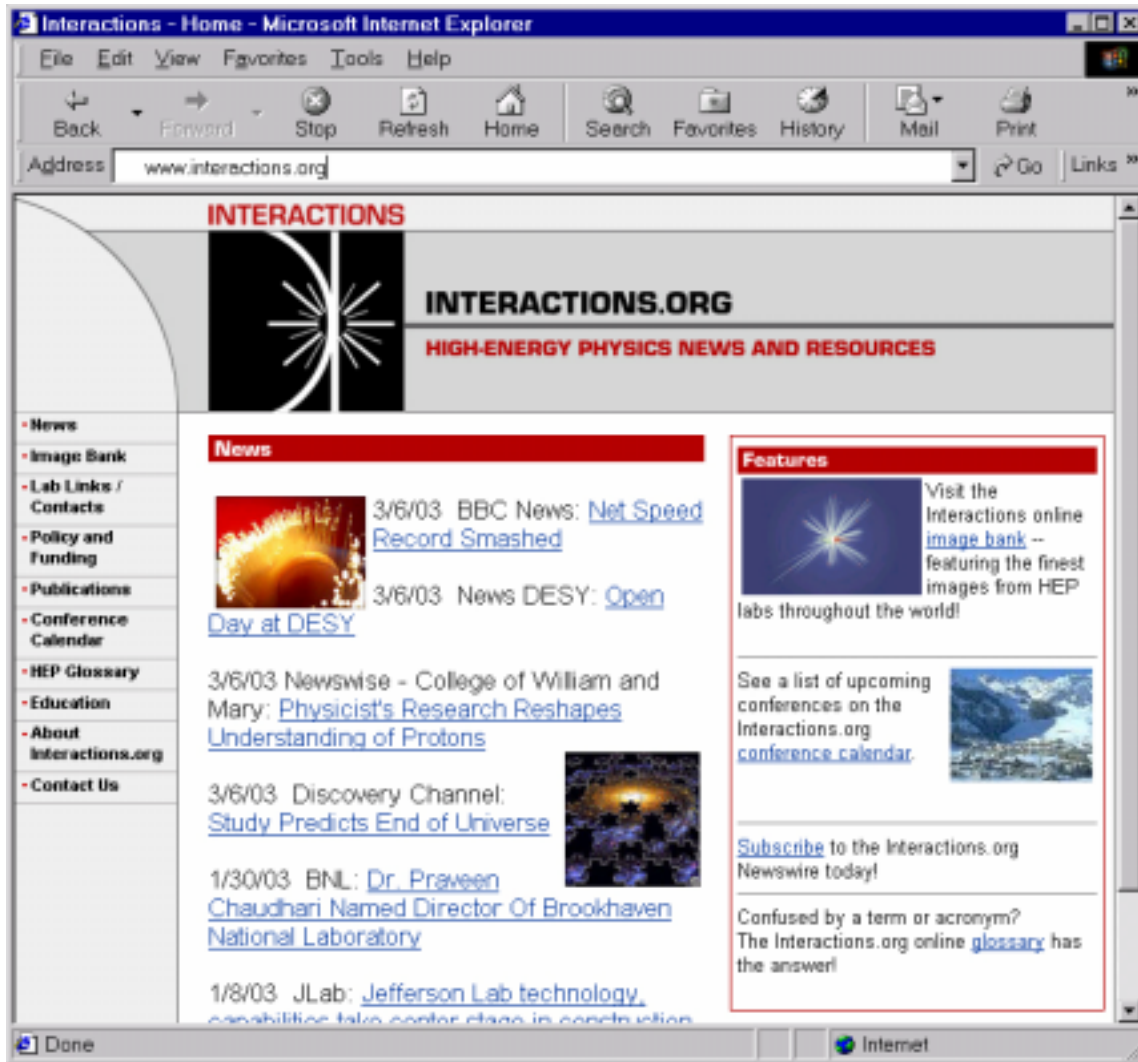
Interactions - Home - Microsoft Internet Explorer

File Edit View Favorites Tools Help

Back Forward Stop Refresh Home Search Favorites History Mail Print

Address www.interactions.org Go Links

INTERACTIONS

INTERACTIONS.ORG

HIGH-ENERGY PHYSICS NEWS AND RESOURCES

- News
- Image Bank
- Lab Links / Contacts
- Policy and Funding
- Publications
- Conference Calendar
- HEP Glossary
- Education
- About Interactions.org
- Contact Us

News

3/6/03 BBC News: Net Speed Record Smashed

3/6/03 News DESY: Open Day at DESY

3/6/03 Newswise - College of William and Mary: Physicist's Research Reshapes Understanding of Protons

3/6/03 Discovery Channel: Study Predicts End of Universe

1/30/03 BNL: Dr. Praveen Chaudhari Named Director Of Brookhaven National Laboratory

1/8/03 JLab: Jefferson Lab technology, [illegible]

Features

Visit the Interactions online image bank -- featuring the finest images from HEP labs throughout the world!

See a list of upcoming conferences on the Interactions.org conference calendar.

Subscribe to the Interactions.org Newswire today!

Confused by a term or acronym? The Interactions.org online glossary has the answer!

Done

Internet